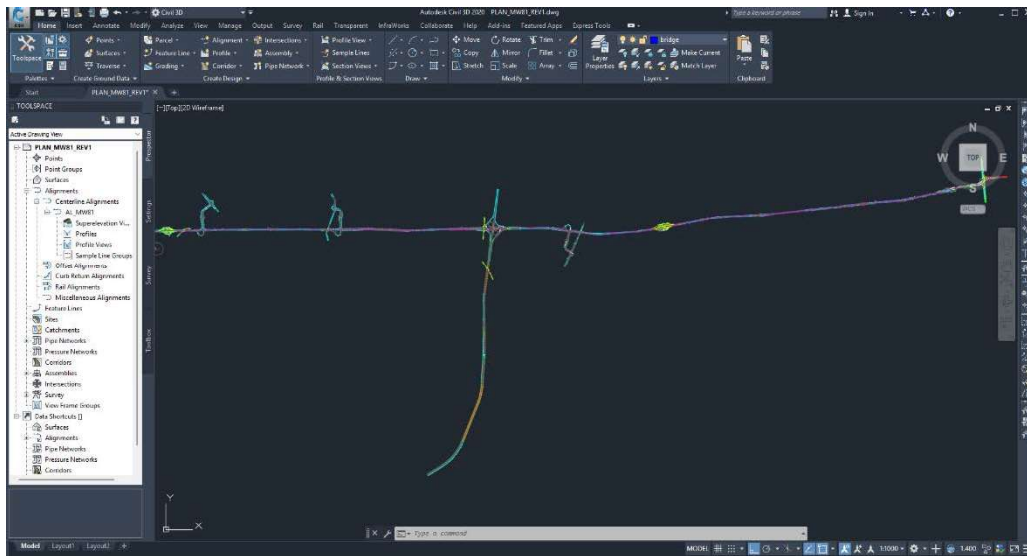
Civil 3D

Autodesk Civil 3D 2020 PLAN_MW81_REV1.dwg

Type a keyword or phrase

Sign In

Home Insert Annotate Modify Analyze View Manage Output Survey Rail Transparent InfraWorks Collaborate Help Add-ins Featured Apps Express Tools

Toolspace

Points Surfaces Traverse

Parcel Feature Line Grading

Alignment Profile Corridor

Intersections Assembly Pipe Network

Profile View Sample Lines Section Views

Move Rotate Trim Copy Mirror Fillet Stretch Scale Array

Layer Properties

bridge

Make Current

Match Layer

Paste

Palettes Create Ground Data Create Design Profile & Section Views Draw Modify Layers Clipboard

Start PLAN_MW81_REV1*

TOOLSPACE

Active Drawing View

PLAN_MW81_REV1
Points
Point Groups
Surfaces
Alignments
Centerline Alignments
AL_MW81
Superelevation V...
Profiles
Profile Views
Sample Line Groups
Offset Alignments
Curb Return Alignments
Rail Alignments
Miscellaneous Alignments
Feature Lines
Sites
Catchments
Pipe Networks
Pressure Networks
Corridors
Assemblies
Intersections
Survey
View Frame Groups
Data Shortcuts []
Surfaces
Alignments
Pipe Networks
Pressure Networks
Corridors

Prospector Settings Survey Toolbox

[-][Top][2D Wireframe]

N
W TOP E
S

Y
X

Type a command

Model Layout1 Layout2

MODEL 1:1000 1.400